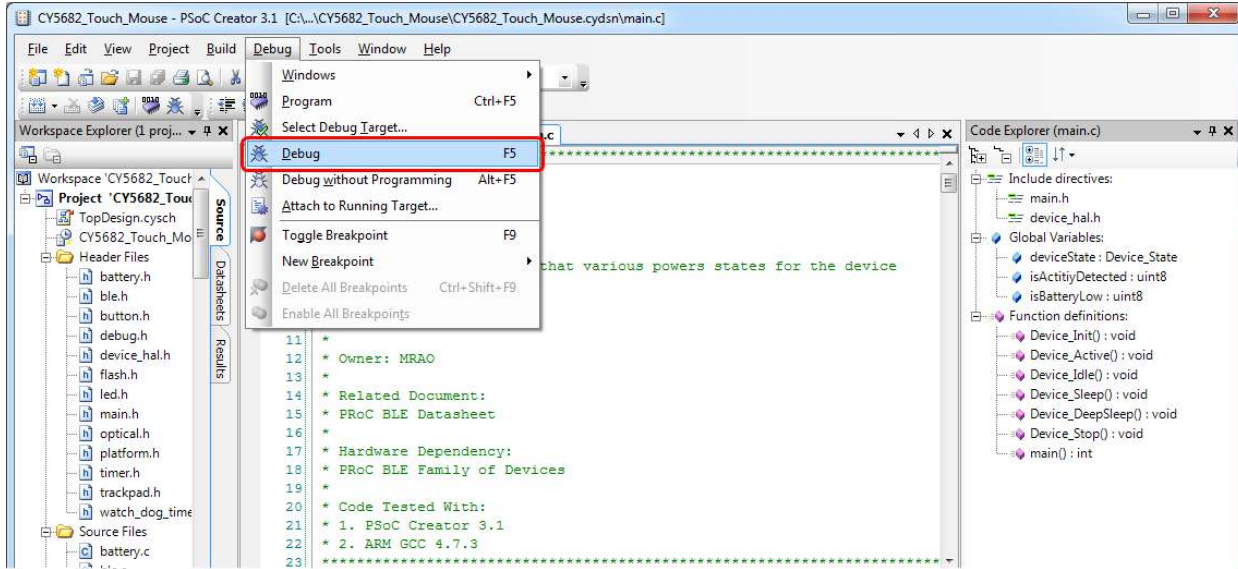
CY5682_Touch_Mouse - PSoC Creator 3.1 [C:\...\CY5682_Touch_Mouse\CY5682_Touch_Mouse.cydsn\main.c]

File Edit View Project Build Debug Tools Window Help

Workspace Explorer (1 proj...

Workspace 'CY5682_Touch
Project 'CY5682_Touc
TopDesign.cysch
CY5682_Touch_Mo
Header Files
battery.h
ble.h
button.h
debug.h
device_hal.h
flash.h
led.h
main.h
optical.h
platform.h
timer.h
trackpad.h
watch_dog_time
Source Files
battery.c

Source
Datasheets
Results

Windows
Program Ctrl+F5
Select Debug Target...
Debug F5
Debug without Programming Alt+F5
Attach to Running Target...
Toggle Breakpoint F9
New Breakpoint
Delete All Breakpoints Ctrl+Shift+F9
Enable All Breakpoints

.c

that various powers states for the device

11 *
12 * Owner: MRAO
13 *
14 * Related Document:
15 * PRoC BLE Datasheet
16 *
17 * Hardware Dependency:
18 * PRoC BLE Family of Devices
19 *
20 * Code Tested With:
21 * 1. PSoC Creator 3.1
22 * 2. ARM GCC 4.7.3
23 ****************************************************************

Code Explorer (main.c)

Include directives:
main.h
device_hal.h
Global Variables:
deviceState : Device_State
isActitiyDetected : uint8
isBatteryLow : uint8
Function definitions:
Device_Init() : void
Device_Active() : void
Device_Idle() : void
Device_Sleep() : void
Device_DeepSleep() : void
Device_Stop() : void
main() : int